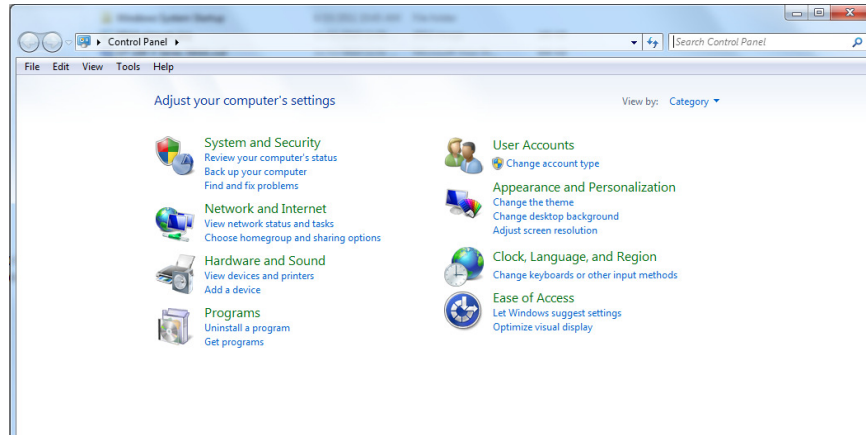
Control Panel
Search Control Panel
File Edit View Tools Help

Adjust your computer's settings

View by: Category

System and Security
Review your computer's status
Back up your computer
Find and fix problems

Network and Internet
View network status and tasks
Choose homegroup and sharing options

Hardware and Sound
View devices and printers
Add a device

Programs
Uninstall a program
Get programs

User Accounts
Change account type

Appearance and Personalization
Change the theme
Change desktop background
Adjust screen resolution

Clock, Language, and Region
Change keyboards or other input methods

Ease of Access
Let Windows suggest settings
Optimize visual display